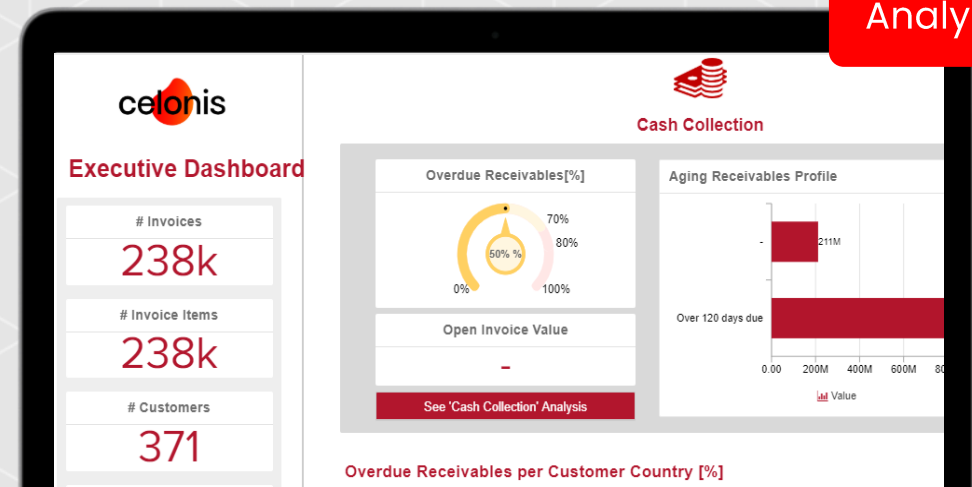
Analy

celonis

Executive Dashboard

# Invoices
238k

# Invoice Items
238k

# Customers
371

Cash Collection

Overdue Receivables[%]

70%
80%
50 %
0%
100%

Open Invoice Value
-

See 'Cash Collection' Analysis

Aging Receivables Profile

-
211M
Over 120 days due

0.00
200M
400M
600M
80

Value

Overdue Receivables per Customer Country [%]